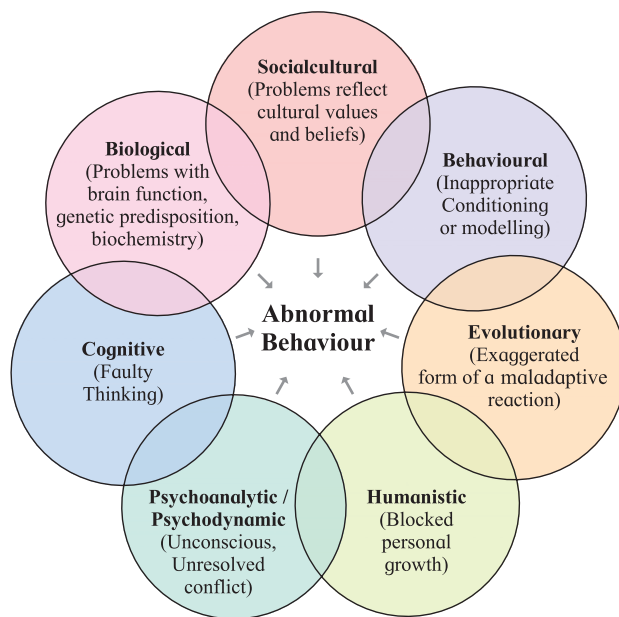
Socialcultural
(Problems reflect cultural values and beliefs)

Behavioural
(Inappropriate Conditioning or modelling)

Evolutionary
(Exaggerated form of a maladaptive reaction)

Humanistic
(Blocked personal growth)

Psychoanalytic / Psychodynamic
(Unconscious, Unresolved conflict)

Cognitive
(Faulty Thinking)

Biological
(Problems with brain function, genetic predisposition, biochemistry)

Abnormal Behaviour